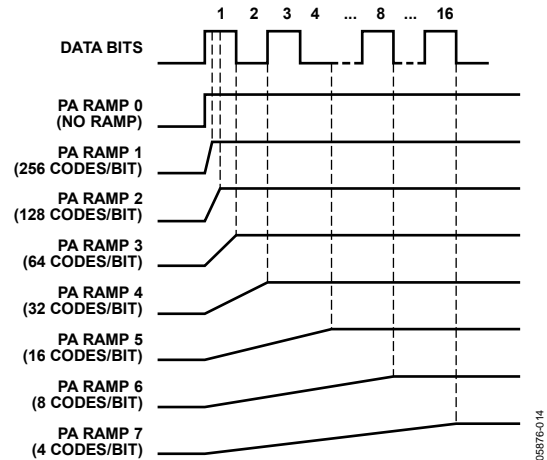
1 2 3 4 ... 8 ... 16

DATA BITS

PA RAMP 0
(NO RAMP)

PA RAMP 1
(256 CODES/BIT)

PA RAMP 2
(128 CODES/BIT)

PA RAMP 3
(64 CODES/BIT)

PA RAMP 4
(32 CODES/BIT)

PA RAMP 5
(16 CODES/BIT)

PA RAMP 6
(8 CODES/BIT)

PA RAMP 7
(4 CODES/BIT)

05876-014